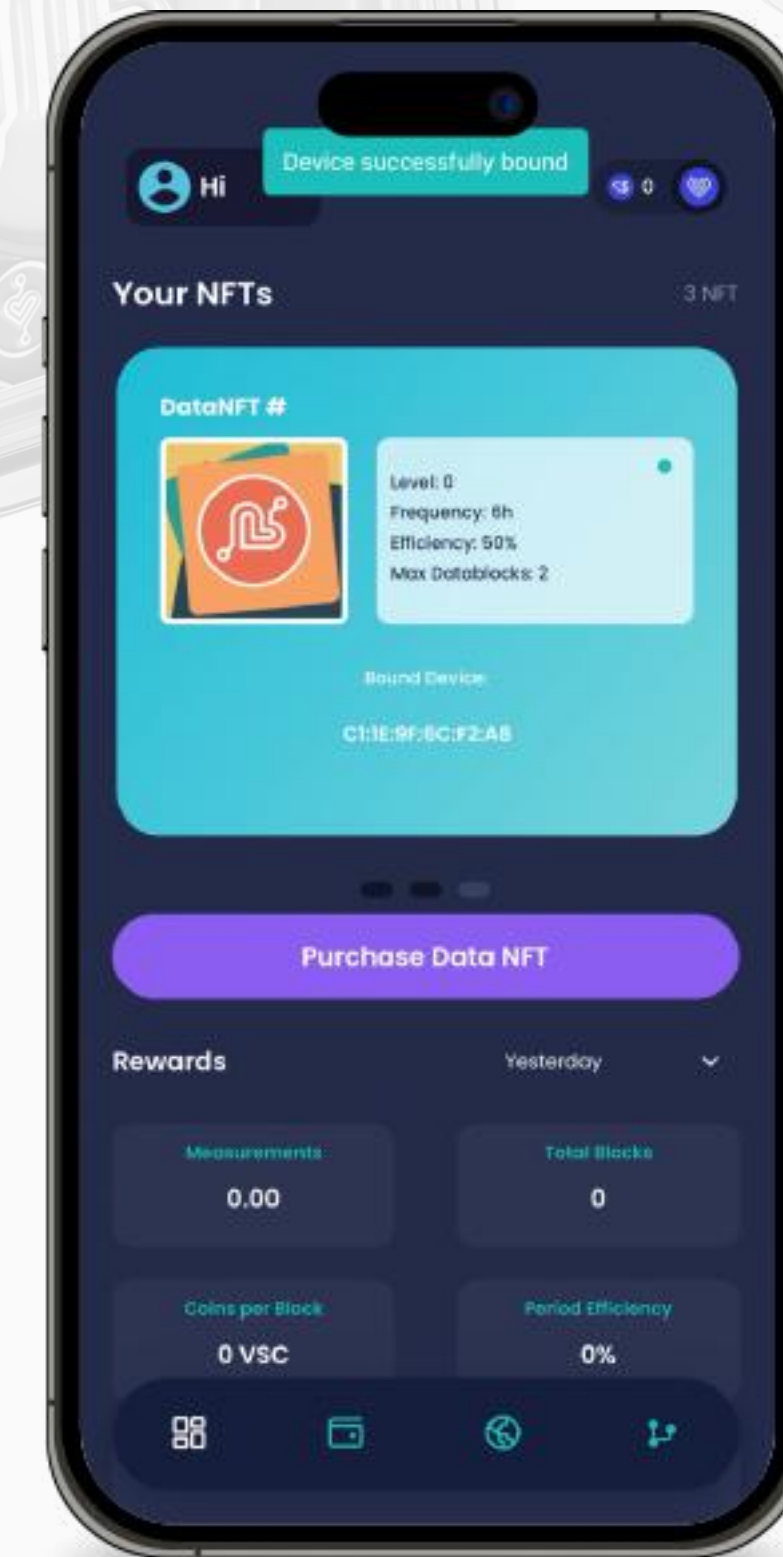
Hi

Device successfully bound

0

Your NFTs

3 NFT

DataNFT #

Level: 0
Frequency: 6h
Efficiency: 50%
Max Datablocks: 2

Bound Device

C1:1E:9F:6C:F2:A8

Purchase Data NFT

Rewards

Yesterday

Measurements
0.00

Total Blocks
0

Coins per Block
0 VSC

Period Efficiency
0%